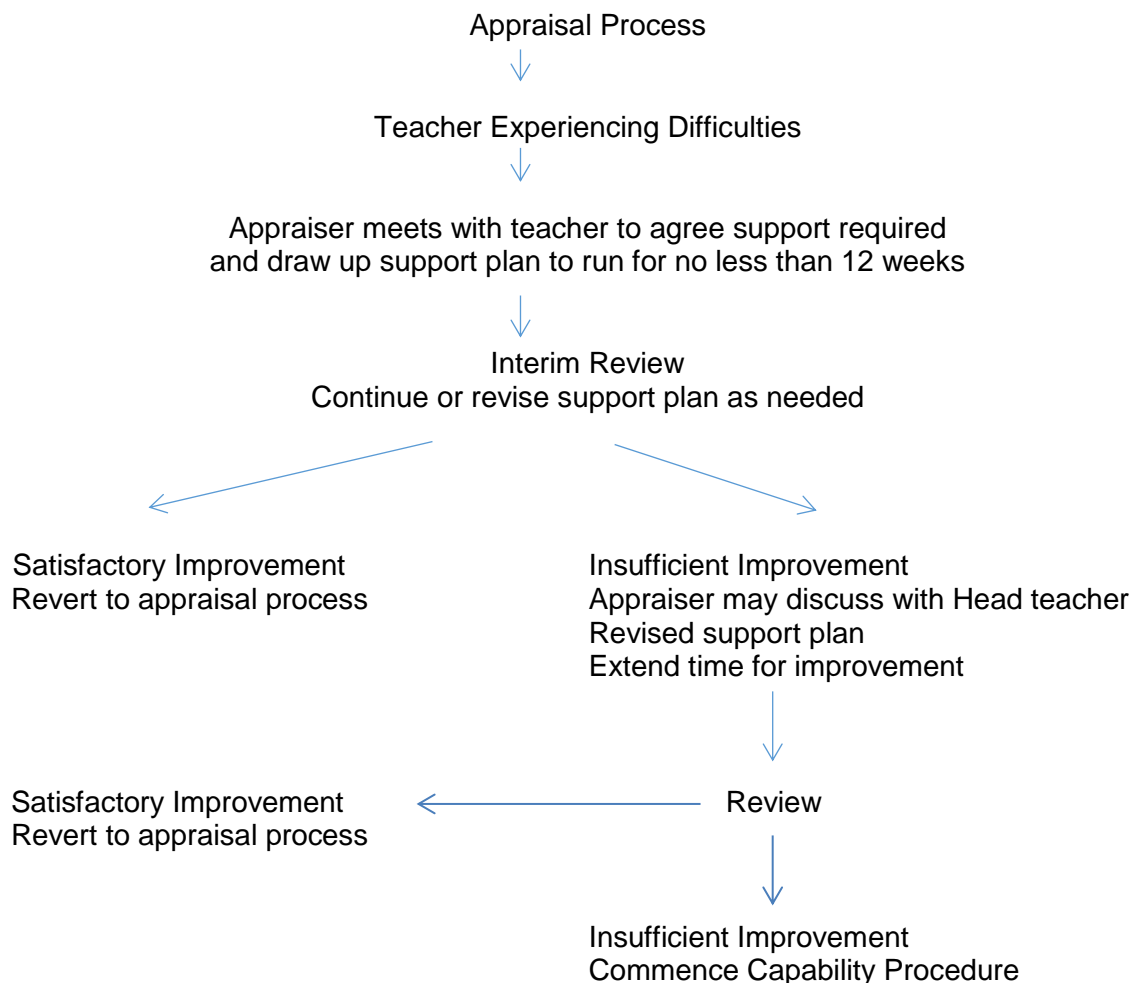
Appraisal Process

Teacher Experiencing Difficulties

Appraiser meets with teacher to agree support required and draw up support plan to run for no less than 12 weeks

Interim Review
Continue or revise support plan as needed

Satisfactory Improvement
Revert to appraisal process

Insufficient Improvement
Appraiser may discuss with Head teacher
Revised support plan
Extend time for improvement

Satisfactory Improvement
Revert to appraisal process

Review

Insufficient Improvement
Commence Capability Procedure